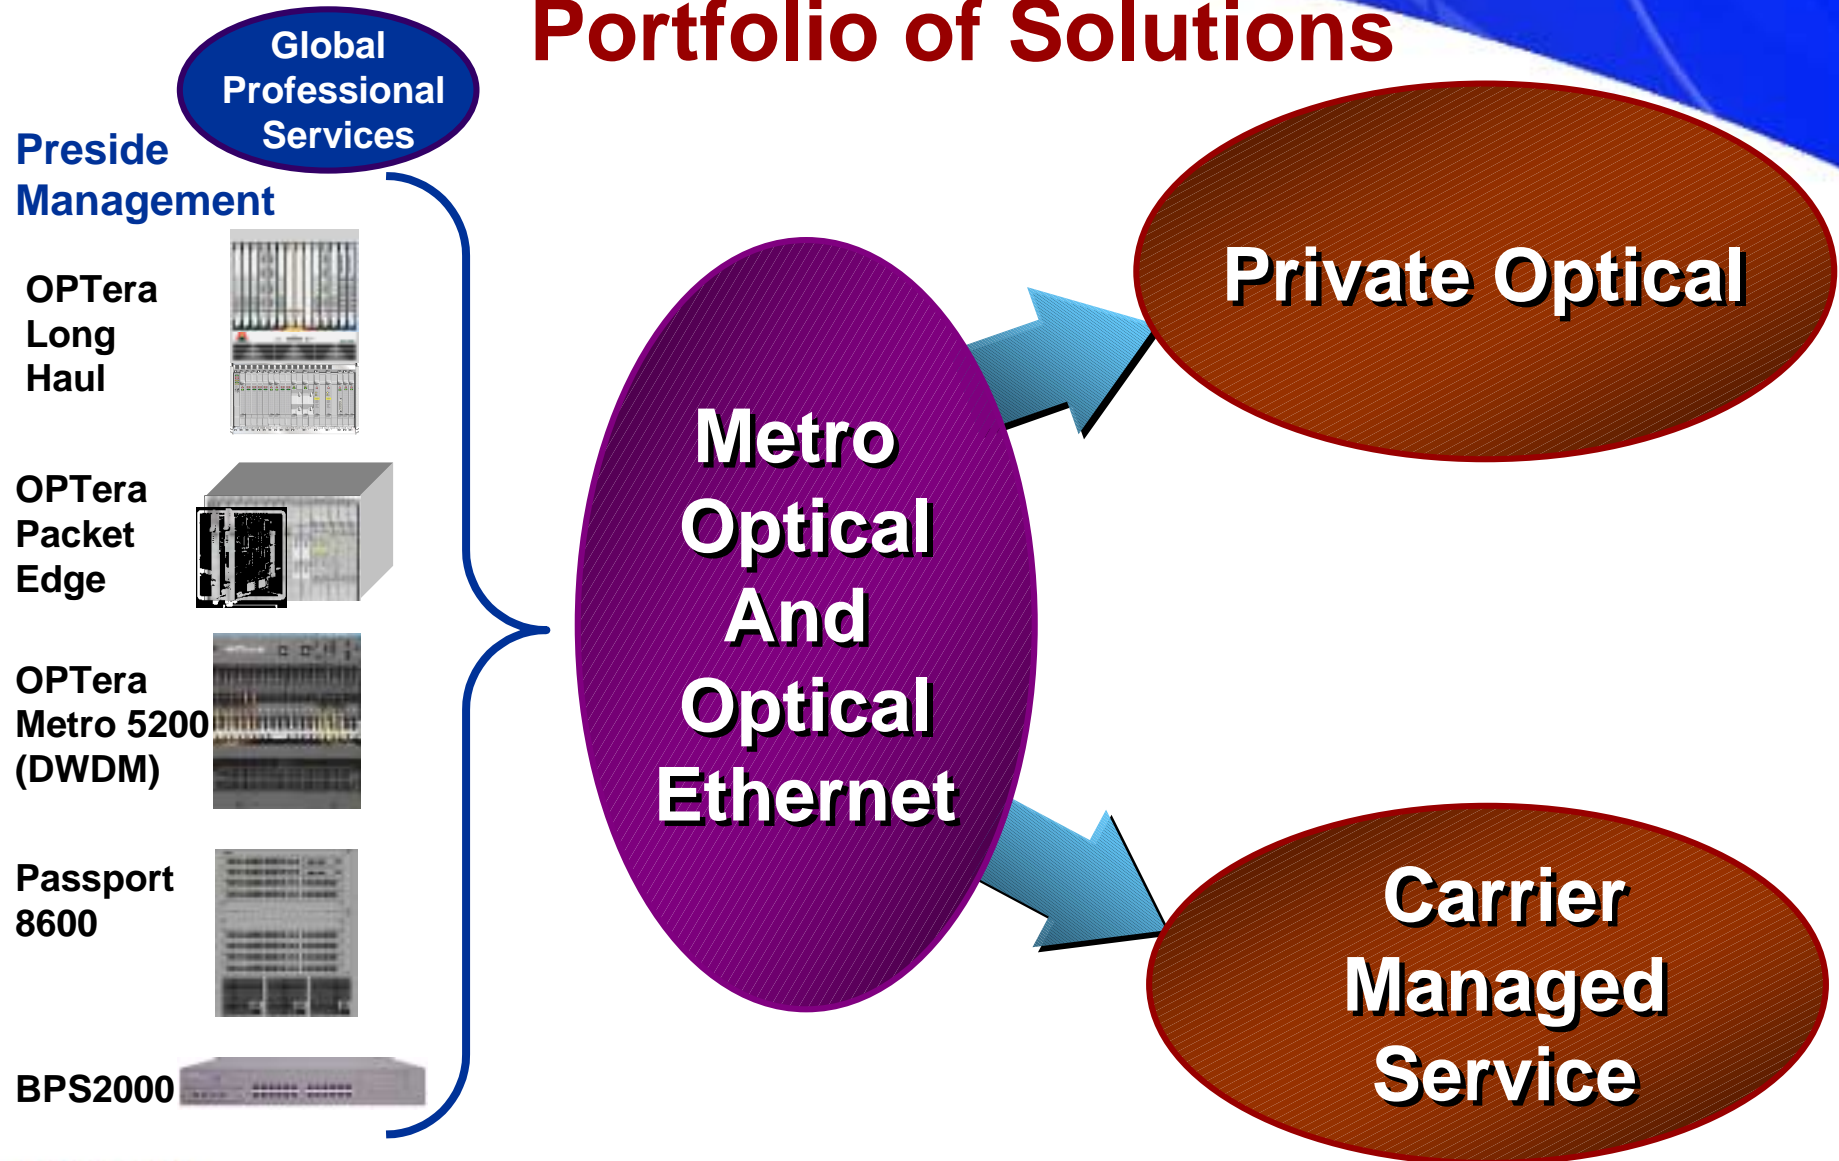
Portfolio of Solutions

Global Professional Services

Preside Management

OPTera Long Haul

OPTera Packet Edge

OPTera Metro 5200 (DWDM)

Passport 8600

BPS2000

Metro Optical And Optical Ethernet

Private Optical

Carrier Managed Service